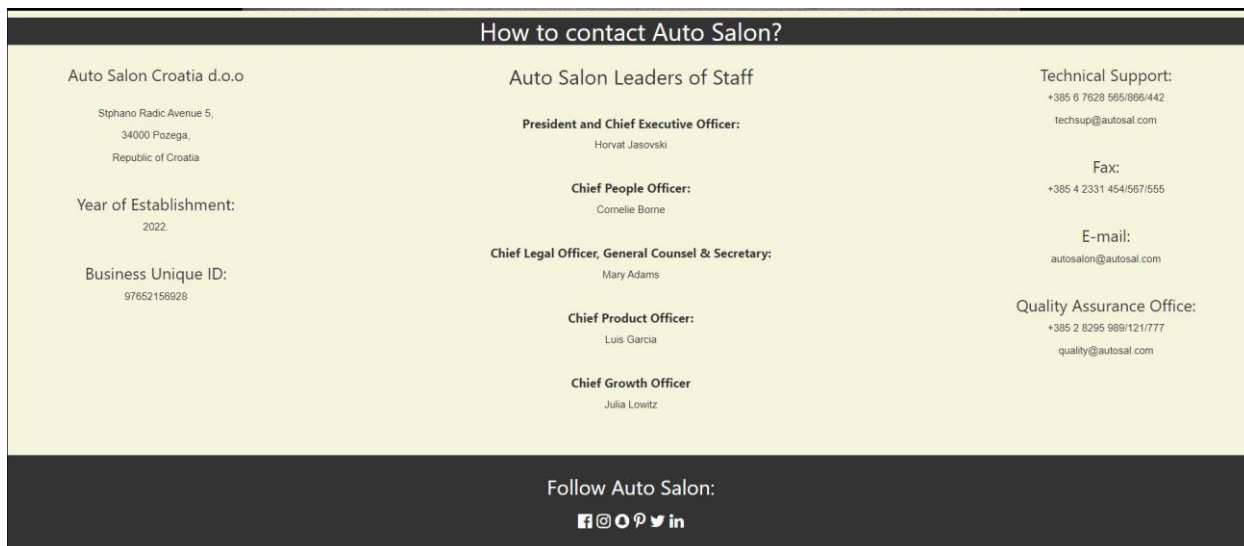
How to contact Auto Salon?

Auto Salon Croatia d.o.o

Stphano Radic Avenue 5,
34000 Pozega,
Republic of Croatia

Year of Establishment:
2022.

Business Unique ID:
97652156928

Auto Salon Leaders of Staff

President and Chief Executive Officer:
Horvat Jasovski

Chief People Officer:
Cornelie Borne

Chief Legal Officer, General Counsel & Secretary:
Mary Adams

Chief Product Officer:
Luis Garcia

Chief Growth Officer
Julia Lowitz

Technical Support:
+385 6 7628 565/866/442
techsup@autosal.com

Fax:
+385 4 2331 454/567/555

E-mail:
autosalon@autosal.com

Quality Assurance Office:
+385 2 8295 989/121/777
quality@autosal.com

Follow Auto Salon: